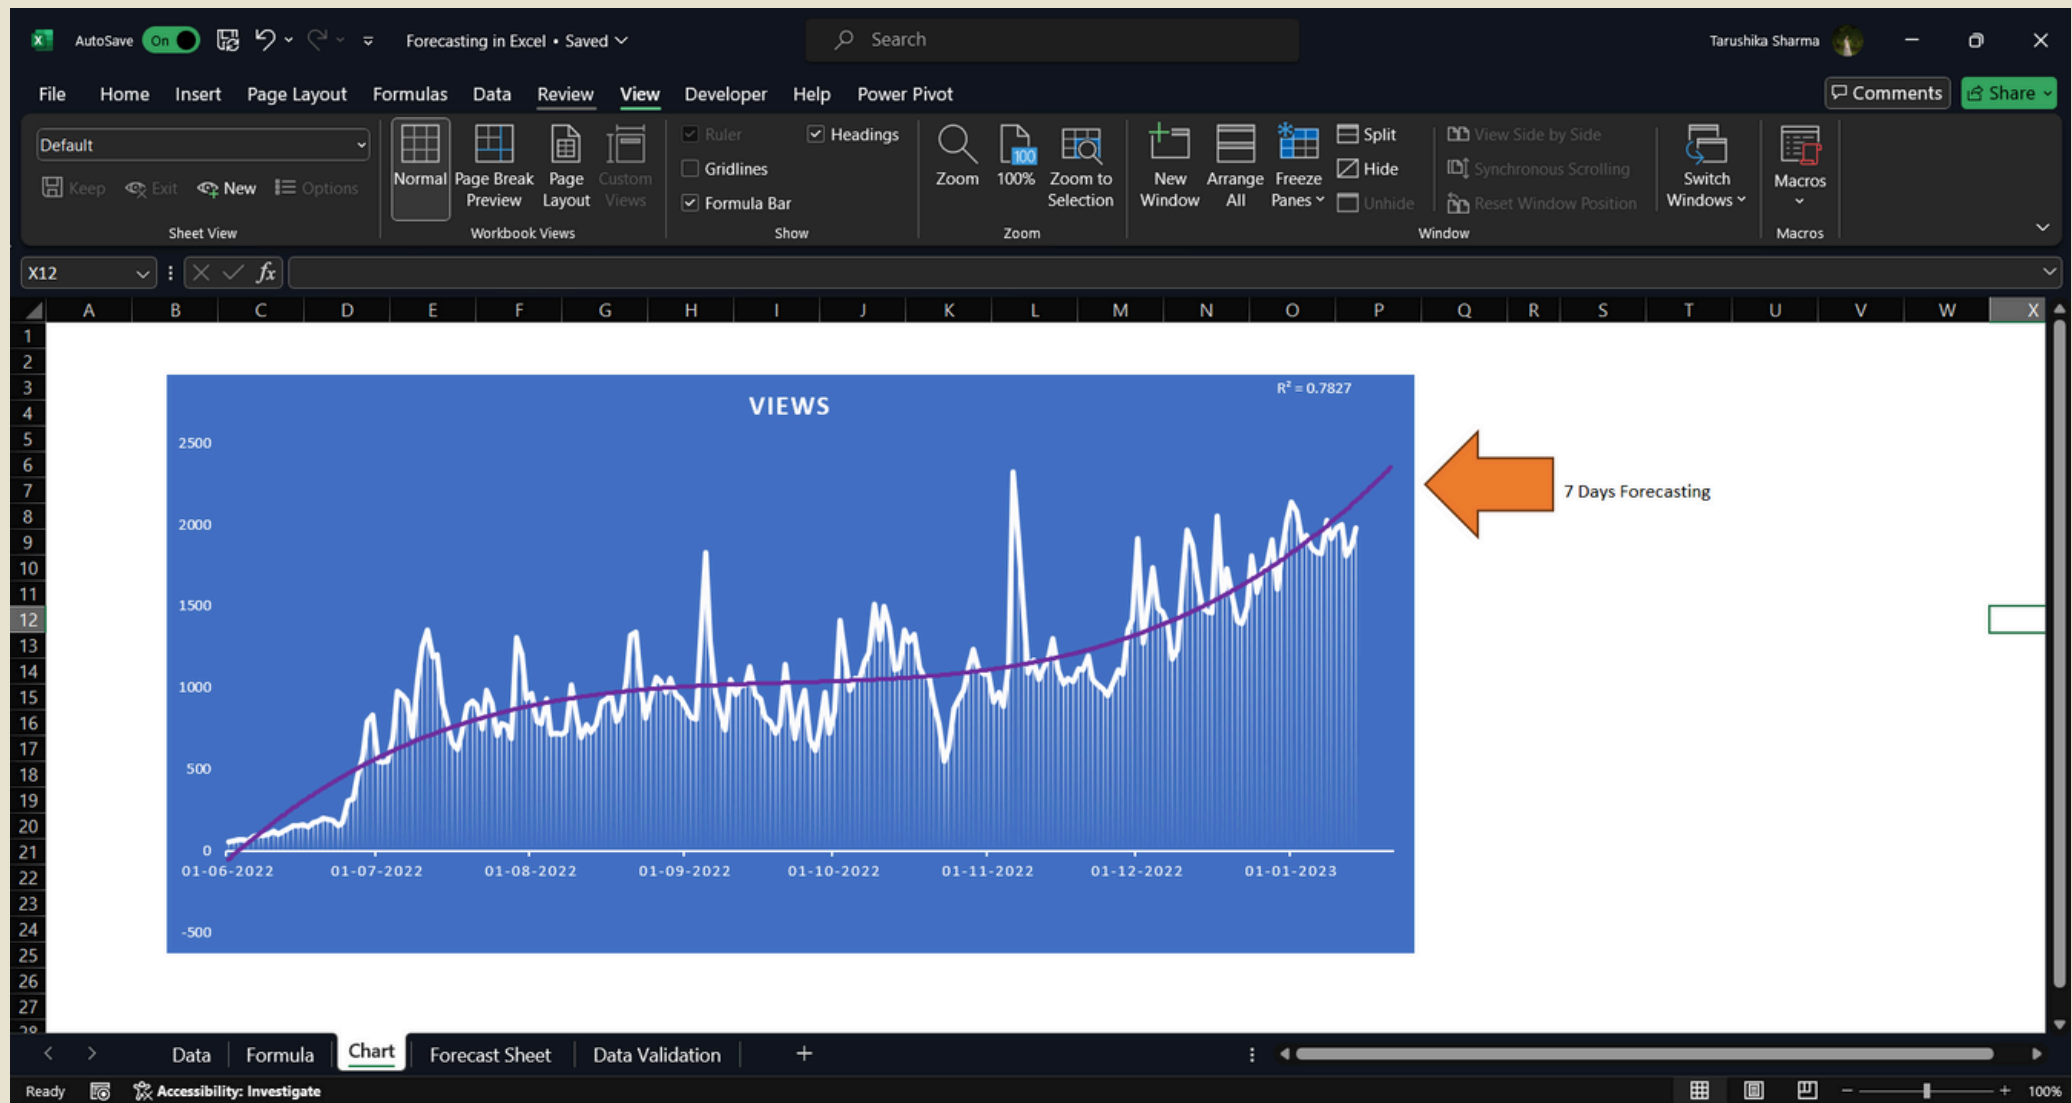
AutoSave On Forecasting in Excel • Saved Search Tarushika Sharma

File Home Insert Page Layout Formulas Data Review View Developer Help Power Pivot Comments Share

Default
Keep Exit New Options
Sheet View

Normal Page Break Preview Page Layout Custom Views
Workbook Views

Ruler Headings
Gridlines
Formula Bar
Show

Zoom 100% Zoom to Selection
Zoom

New Window Arrange All Freeze Panes Split Hide Unhide View Side by Side Synchronous Scrolling Reset Window Position Switch Windows
Window

Macros
Macros

X12 fx

A B C D E F G H I J K L M N O P Q R S T U V W X

1 2 3 4 5 6 7 8 9 10 11 12 13 14 15 16 17 18 19 20 21 22 23 24 25 26 27

VIEWS

$R^2 = 0.7827$

2500
2000
1500
1000
500
0
-500

01-06-2022 01-07-2022 01-08-2022 01-09-2022 01-10-2022 01-11-2022 01-12-2022 01-01-2023

7 Days Forecasting

Data Formula Chart Forecast Sheet Data Validation +

Ready Accessibility: Investigate 100%